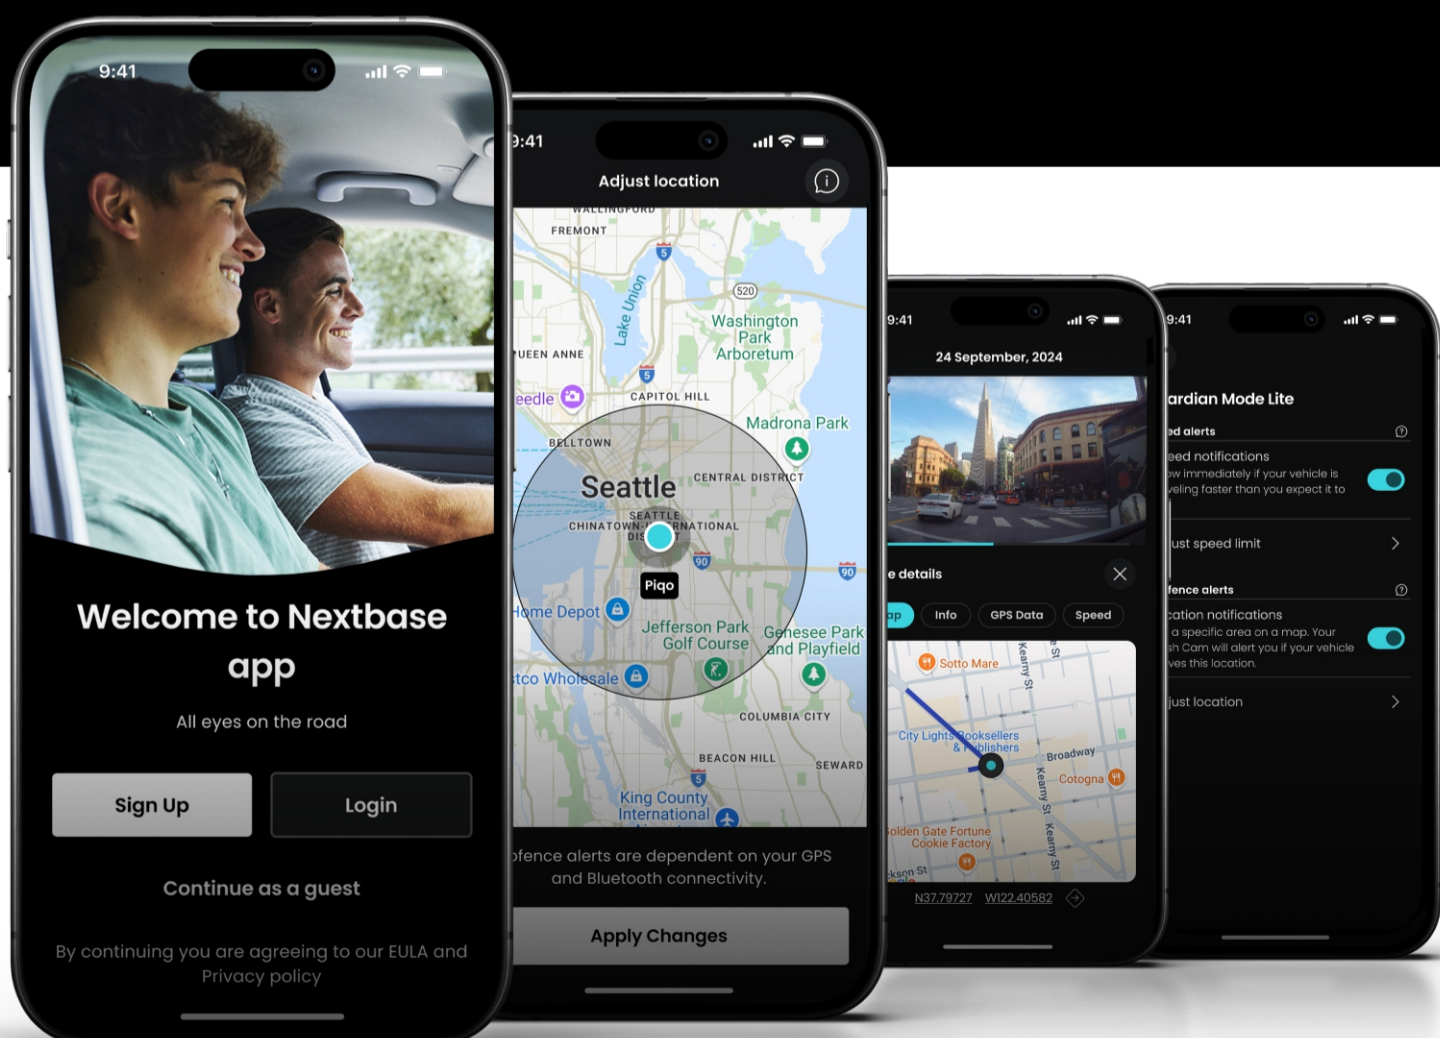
9:41

Welcome to Nextbase app

All eyes on the road

Sign Up

Login

Continue as a guest

By continuing you are agreeing to our EULA and Privacy policy

9:41

Adjust location

WALLINGFORD
FREMONT
Lake Union
5
520
Washington Park Arboretum
QUEEN ANNE
5
eedle
CAPITOL HILL
Madrona Park
BELLTOWN
Seattle
CENTRAL DISTRICT
SEATTLE CHINATOWN-INTERNATIONAL DISTRICT
90
90
Piqo
Home Depot
Jefferson Park Golf Course
Genesee Park and Playfield
tco Wholesale
COLUMBIA CITY
BEACON HILL
SEWARD
5
King County International

ofence alerts are dependent on your GPS and Bluetooth connectivity.

Apply Changes

9:41

24 September, 2024

e details

ap
Info
GPS Data
Speed

Sotto Mare
Kearny St
City Lights Booksellers & Publishers
Broadway
Cotogna
Kearny St
Kearny St
Golden Gate Fortune Cookie Factory
ckson St

N37.79727 W122.40582

9:41

ardian Mode Lite

ed alerts

eed notifications
ow immediately if your vehicle is veling faster than you expect it to

just speed limit

fence alerts

cation notifications
a specific area on a map. Your sh Cam will alert you if your vehicle ves this location.

just location